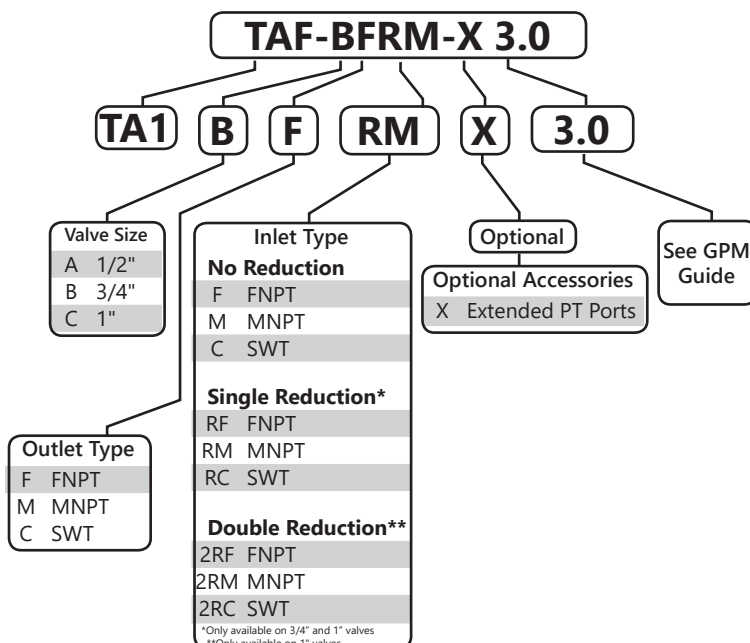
TAF-BFRM-X 3.0

TA1 B F RM X 3.0

Valve Size
A 1/2"
B 3/4"
C 1"

Outlet Type
F FNPT
M MNPT
C SWT

Inlet Type
No Reduction
F FNPT
M MNPT
C SWT

Single Reduction*
RF FNPT
RM MNPT
RC SWT

Double Reduction**
2RF FNPT
2RM MNPT
2RC SWT

*Only available on 3/4" and 1" valves
**Only available on 1" valves

Optional

Optional Accessories
X Extended PT Ports

See GPM Guide